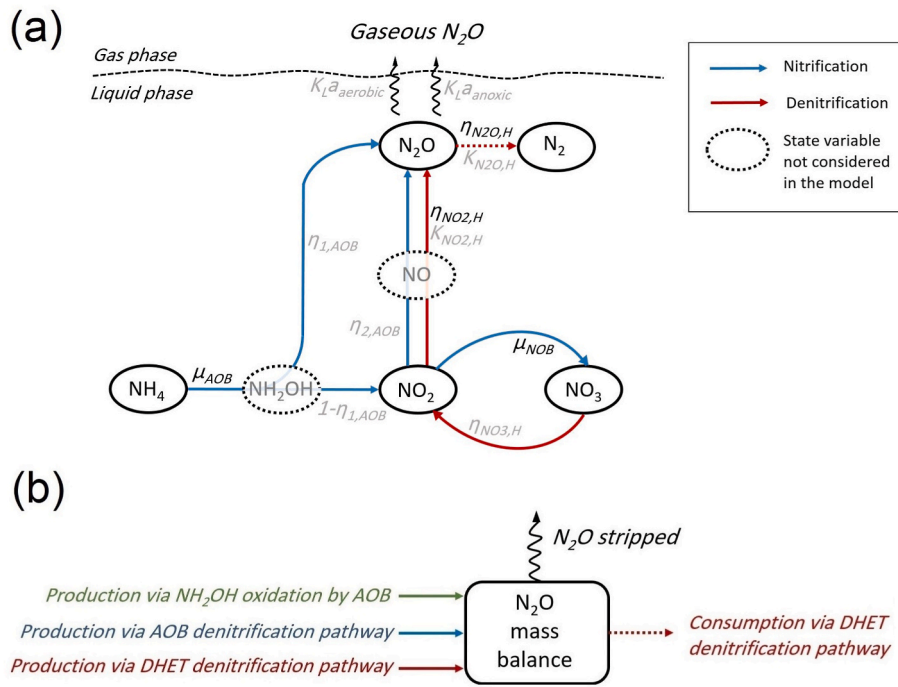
(a)

Gaseous $N_2O$

Gas phase

Liquid phase

$K_La_{aerobic}$ $K_La_{anoxic}$

Nitrification

Denitrification

State variable not considered in the model

$N_2O$

$\eta_{N2O,H}$

$K_{N2O,H}$

$N_2$

$\eta_{NO2,H}$

$K_{NO2,H}$

$\eta_{1,AOB}$

NO

$\eta_{2,AOB}$

$\mu_{NOB}$

$NH_4$

$\mu_{AOB}$

$NH_2OH$

$NO_2$

$NO_3$

$1\text{-}\eta_{1,AOB}$

$\eta_{NO3,H}$

(b)

$N_2O$ stripped

Production via $NH_2OH$ oxidation by AOB

Production via AOB denitrification pathway

Production via DHET denitrification pathway

$N_2O$ mass balance

Consumption via DHET denitrification pathway